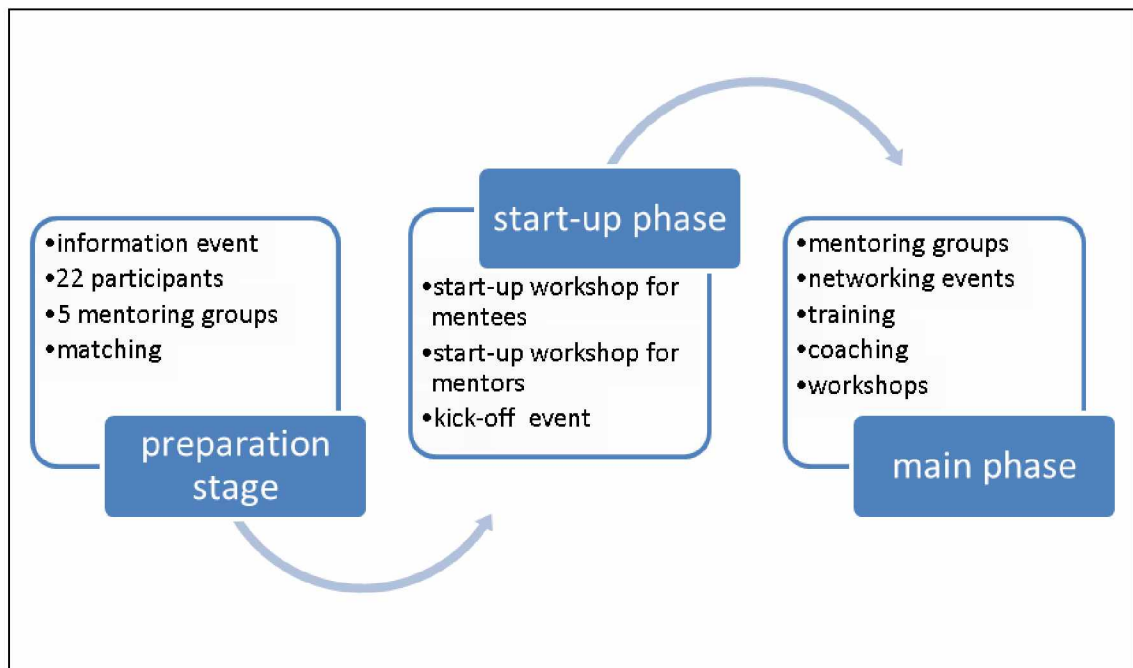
•information event
•22 participants
•5 mentoring groups
•matching

preparation stage

start-up phase

•start-up workshop for mentees
•start-up workshop for mentors
•kick-off event

•mentoring groups
•networking events
•training
•coaching
•workshops

main phase